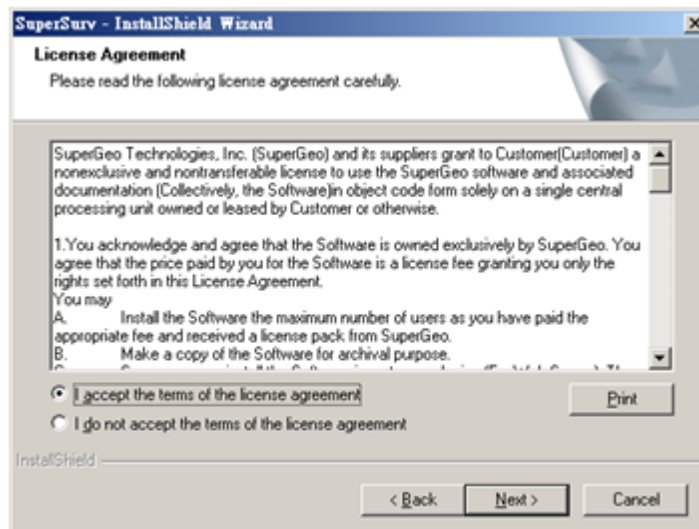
SuperSurv - InstallShield Wizard

License Agreement

Please read the following license agreement carefully.

SuperGeo Technologies, Inc. (SuperGeo) and its suppliers grant to Customer(Customer) a nonexclusive and nontransferable license to use the SuperGeo software and associated documentation (Collectively, the Software)in object code form solely on a single central processing unit owned or leased by Customer or otherwise.

1.You acknowledge and agree that the Software is owned exclusively by SuperGeo. You agree that the price paid by you for the Software is a license fee granting you only the rights set forth in this License Agreement.

You may

A. Install the Software the maximum number of users as you have paid the appropriate fee and received a license pack from SuperGeo.

B. Make a copy of the Software for archival purpose.

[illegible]

I accept the terms of the license agreement

I do not accept the terms of the license agreement

Print

InstallShield

< Back

Next >

Cancel